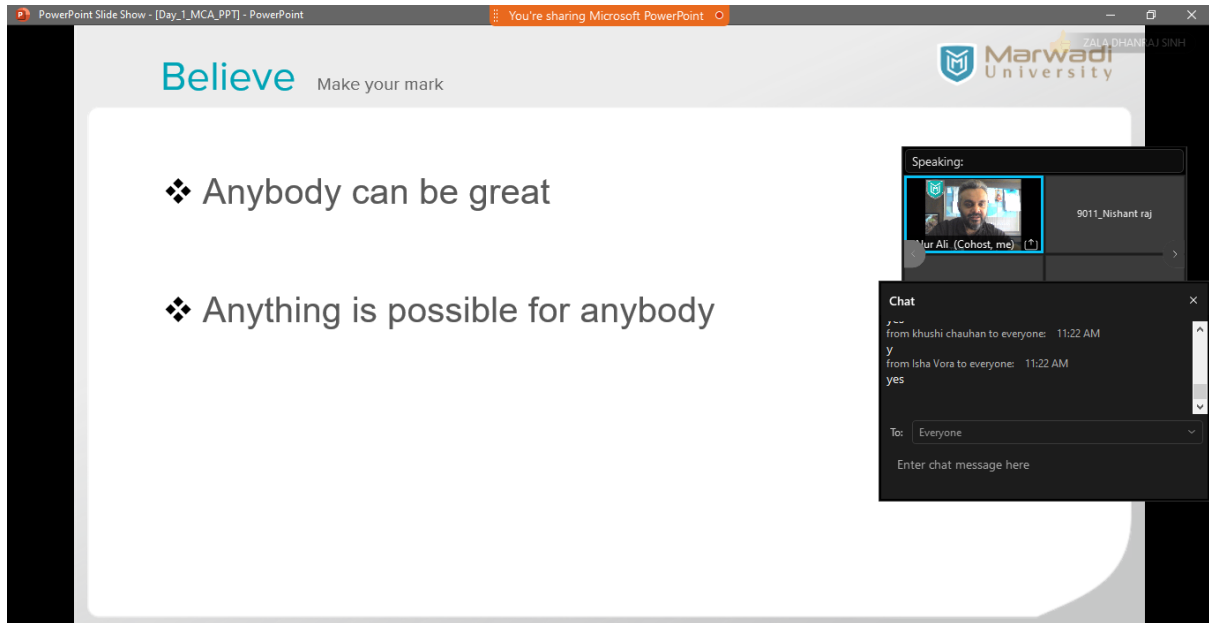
PowerPoint Slide Show - [Day_1_MCA_PPT] - PowerPoint

You're sharing Microsoft PowerPoint

ZALA DHANRAJ SINH

Marwadi University

Believe Make your mark

❖ Anybody can be great

❖ Anything is possible for anybody

Speaking:

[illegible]ur Ali (Cohost, me)

9011_Nishant raj

Chat

yes

from khushi chauhan to everyone: 11:22 AM

y

from Isha Vora to everyone: 11:22 AM

yes

To: Everyone

Enter chat message here